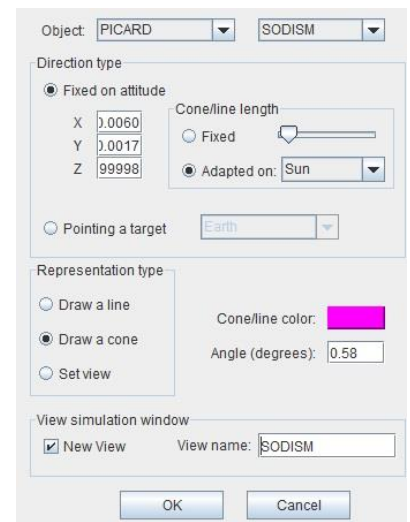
Object: PICARD SODISM

Direction type

Fixed on attitude

X ).0060
Y ).0017
Z 99998

Cone/line length

Fixed

Adapted on: Sun

Pointing a target Earth

Representation type

Draw a line

Draw a cone

Set view

Cone/line color:

Angle (degrees): 0.58

View simulation window

New View View name: SODISM

OK Cancel